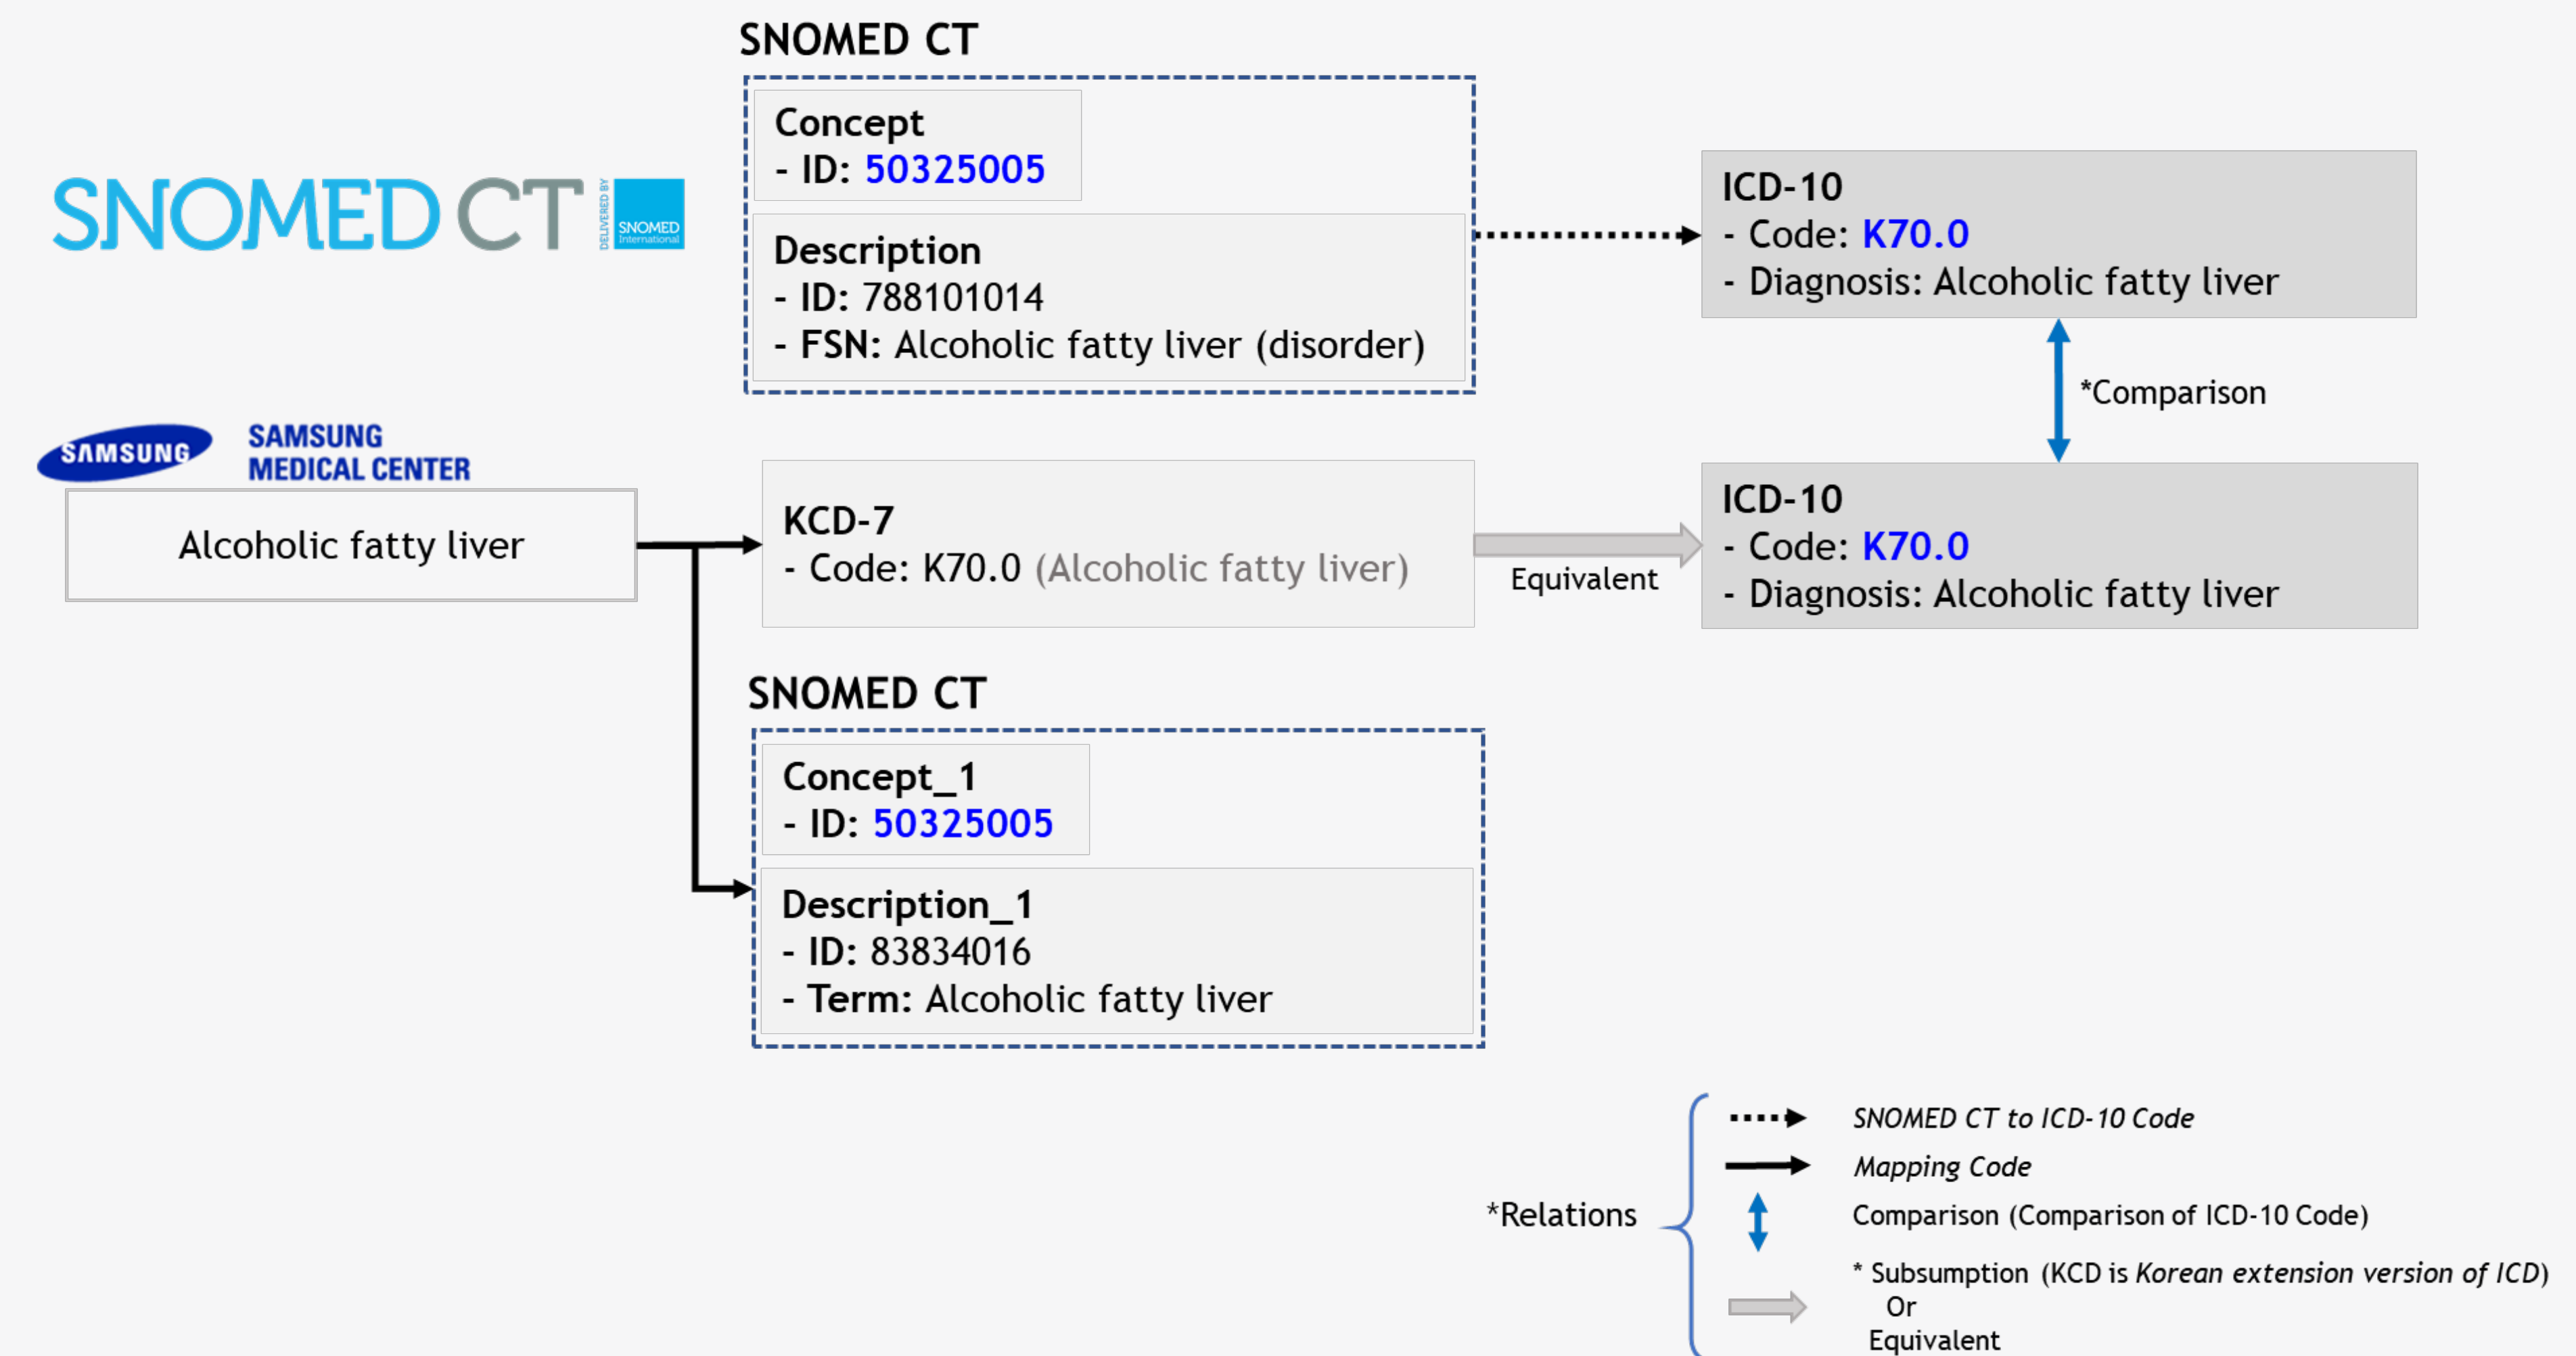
SNOMED CT

Concept
- ID: 50325005

Description
- ID: 788101014
- FSN: Alcoholic fatty liver (disorder)

SNOMED CT DELIVERED BY SNOMED International

ICD-10
- Code: K70.0
- Diagnosis: Alcoholic fatty liver

*Comparison

SAMSUNG SAMSUNG MEDICAL CENTER

Alcoholic fatty liver

KCD-7
- Code: K70.0 (Alcoholic fatty liver)

Equivalent

ICD-10
- Code: K70.0
- Diagnosis: Alcoholic fatty liver

SNOMED CT

Concept_1
- ID: 50325005

Description_1
- ID: 83834016
- Term: Alcoholic fatty liver

*Relations

SNOMED CT to ICD-10 Code

Mapping Code

Comparison (Comparison of ICD-10 Code)

* Subsumption (KCD is Korean extension version of ICD)
Or
Equivalent